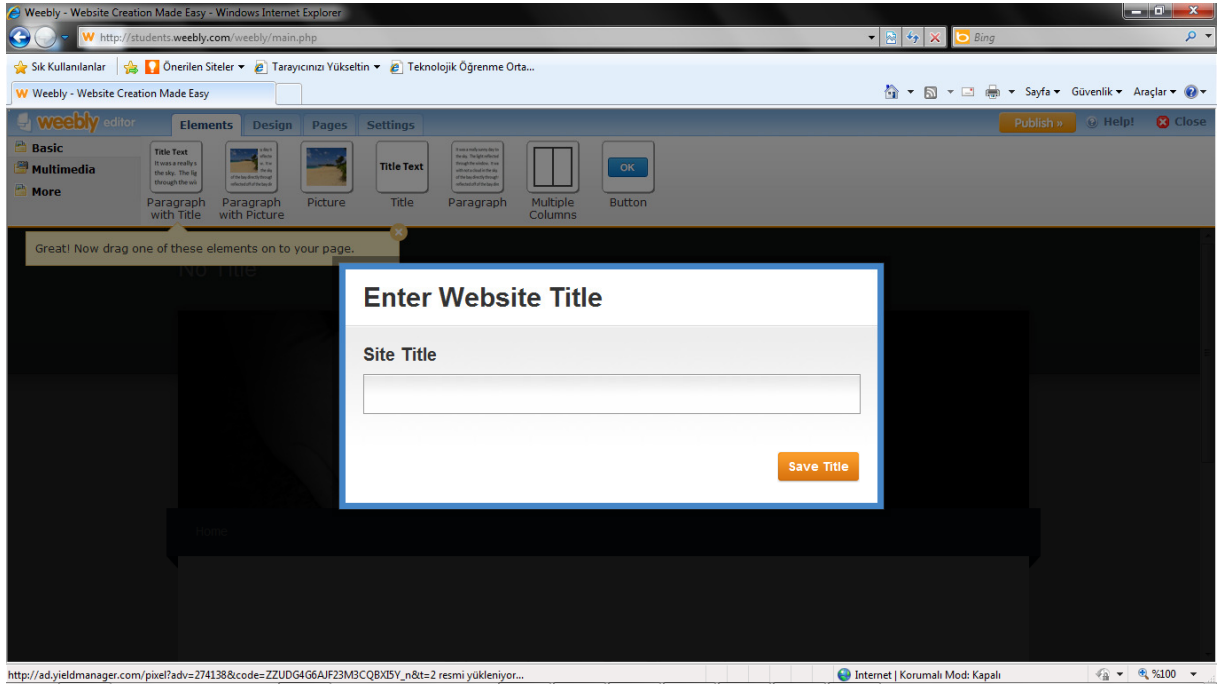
Weebly - Website Creation Made Easy - Windows Internet Explorer

http://students.weebly.com/weebly/main.php

Bing

Sık Kullanılanlar

Önerilen Siteler ▾

Tarayıcınızı Yükseltin ▾

Teknolojik Öğrenme Orta...

Weebly - Website Creation Made Easy

Sayfa ▾ Güvenlik ▾ Araçlar ▾

weebly editor

Elements

Design

Pages

Settings

Publish »

Help!

Close

Basic

Multimedia

More

Title Text

Paragraph with Title

Paragraph with Picture

Picture

Title Text

Title

Paragraph

Multiple Columns

OK

Button

Great! Now drag one of these elements on to your page.

No Title

Enter Website Title

Site Title

Save Title

Home

http://ad.yieldmanager.com/pixel?adv=274138&code=ZZUDG4G6AJF23M3CQBXI5Y_n&t=2 resmi yükleniyor...

Internet | Korumalı Mod: Kapalı

%100